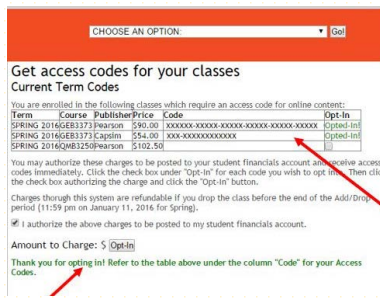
CHOOSE AN OPTION: Go!

Get access codes for your classes
Current Term Codes

You are enrolled in the following classes which require an access code for online content:

| Term | Course | Publisher | Price | Code | Opt-In |
|---|---|---|---|---|---|
| SPRING 2016 | GEB3373 | Pearson | \$90.00 | XXXXXX-XXXXX-XXXXX-XXXXX-XXXXX-XXXXX | Opted-In |
| SPRING 2016 | GEB3373 | Capsim | \$54.00 | XXX-XXXXXXXXXXXX | Opted-In |
| SPRING 2016 | QMB3250 | Pearson | \$102.50 | | |

You may authorize these charges to be posted to your student financials account and receive access codes immediately. Click the check box under "Opt-In" for each code you wish to opt in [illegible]. Then cli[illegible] the check box authorizing the charge and click the "Opt-In" button.

Charges thorough this system are refundable if you drop the class before the end of the Add/Drop period (11:59 pm on January 11, 2016 for Spring).

I authorize the above charges to be posted to my student financials account.

Amount to Charge: \$ Opt-In

Thank you for opting in! Refer to the table above under the column "Code" for your Access Codes.